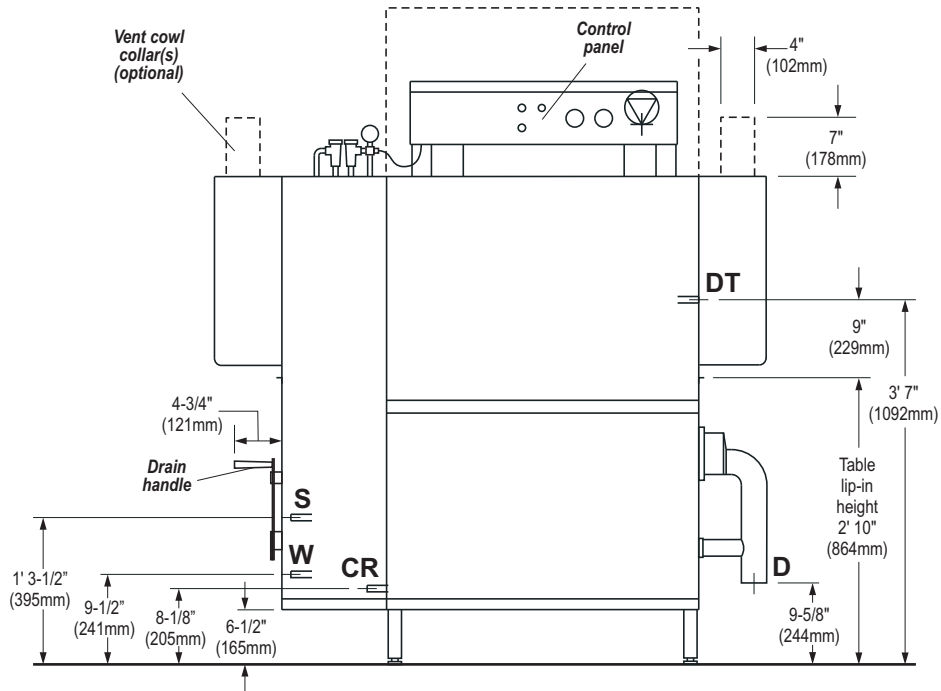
Vent cowl collar(s) (optional)

Control panel

4"
(102mm)

7"
(178mm)

DT

9"
(229mm)

3' 7"
(1092mm)

Table lip-in height 2' 10" (864mm)

4-3/4"
(121mm)

Drain handle

S

W

CR

D

1' 3-1/2"
(395mm)

9-1/2"
(241mm)

8-1/8"
(205mm)

6-1/2"
(165mm)

9-5/8"
(244mm)